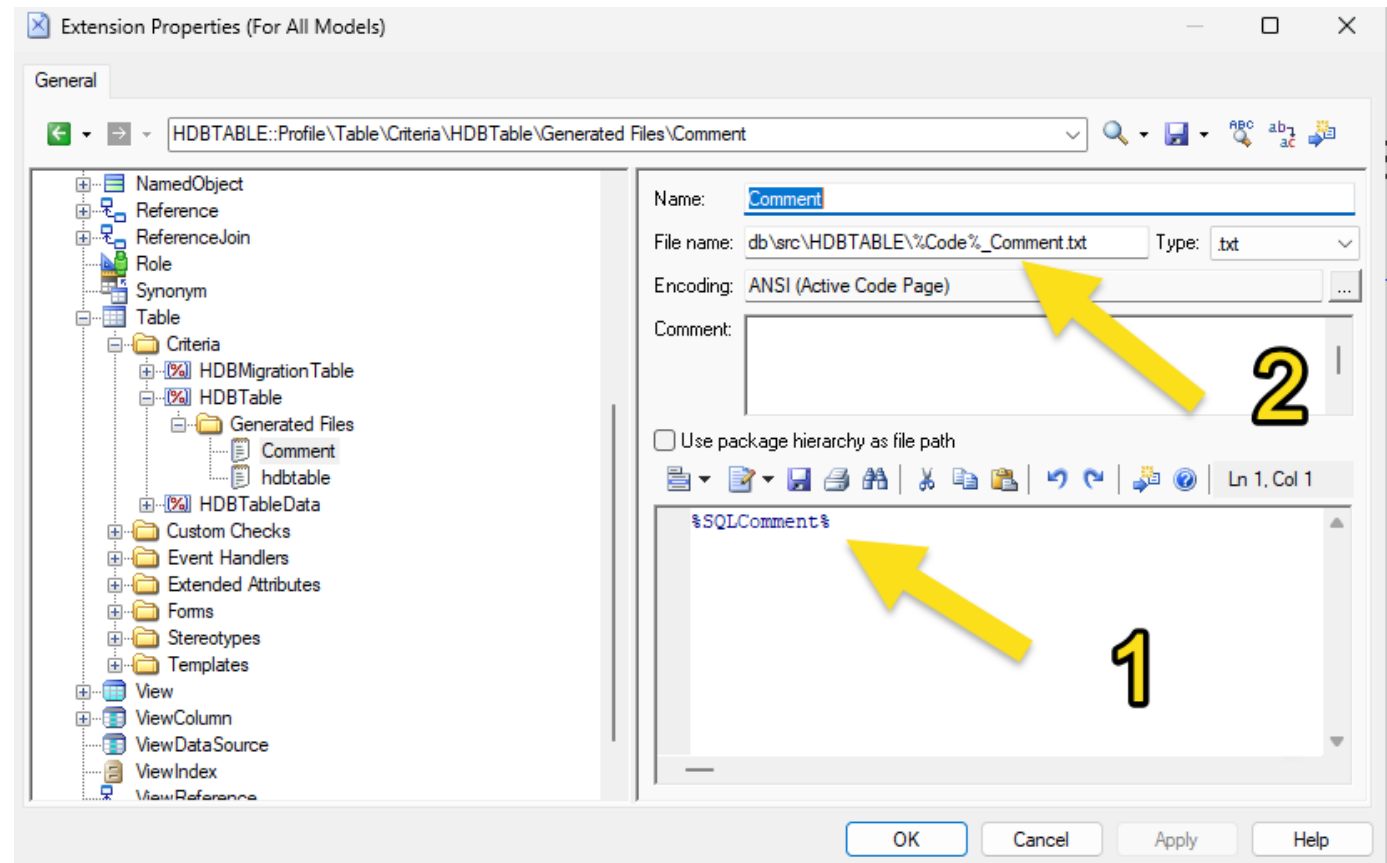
Extension Properties (For All Models)

General

HDBTABLE::Profile\Table\Criteria\HDBTable\Generated Files\Comment

NamedObject
Reference
ReferenceJoin
Role
Synonym
Table
Criteria
HDBMigrationTable
HDBTable
Generated Files
Comment
hdbtable
HDBTableData
Custom Checks
Event Handlers
Extended Attributes
Forms
Stereotypes
Templates
View
ViewColumn
ViewDataSource
ViewIndex
ViewReference

Name: Comment
File name: db\src\HDBTABLE\%Code%_Comment.txt
Type: .txt
Encoding: ANSI (Active Code Page)
Comment:

2

Use package hierarchy as file path

Ln 1, Col 1

%SQLComment%

1

OK
Cancel
Apply
Help